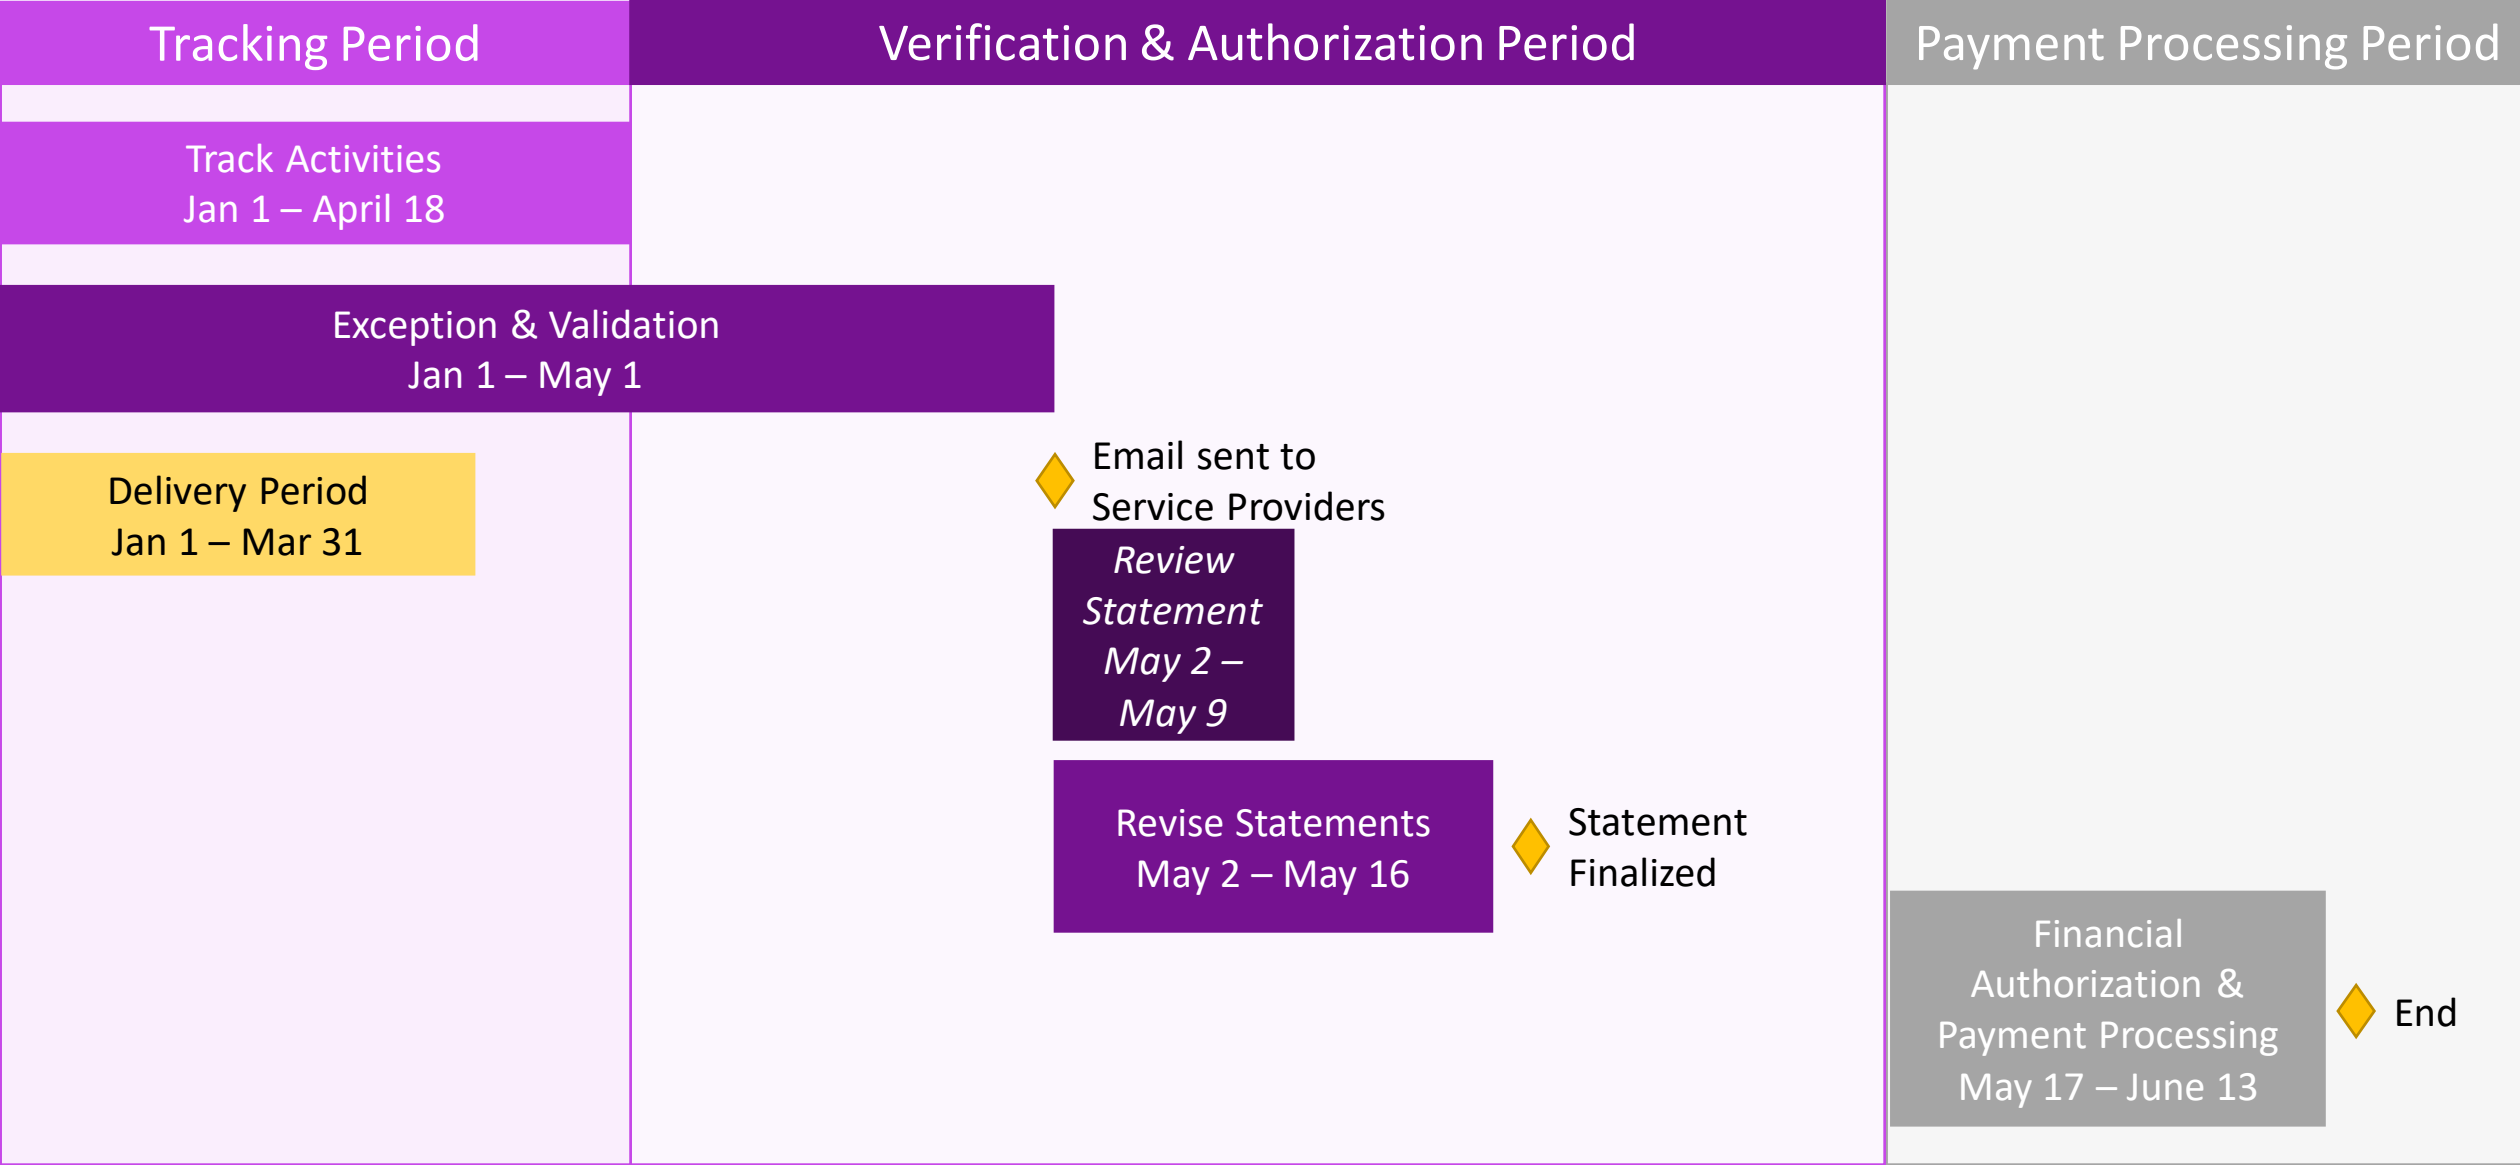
Tracking Period

Verification & Authorization Period

Payment Processing Period

Track Activities
Jan 1 – April 18

Exception & Validation
Jan 1 – May 1

Delivery Period
Jan 1 – Mar 31

Email sent to Service Providers

*Review Statement May 2 – May 9*

Revise Statements
May 2 – May 16

Statement Finalized

Financial Authorization & Payment Processing
May 17 – June 13

End